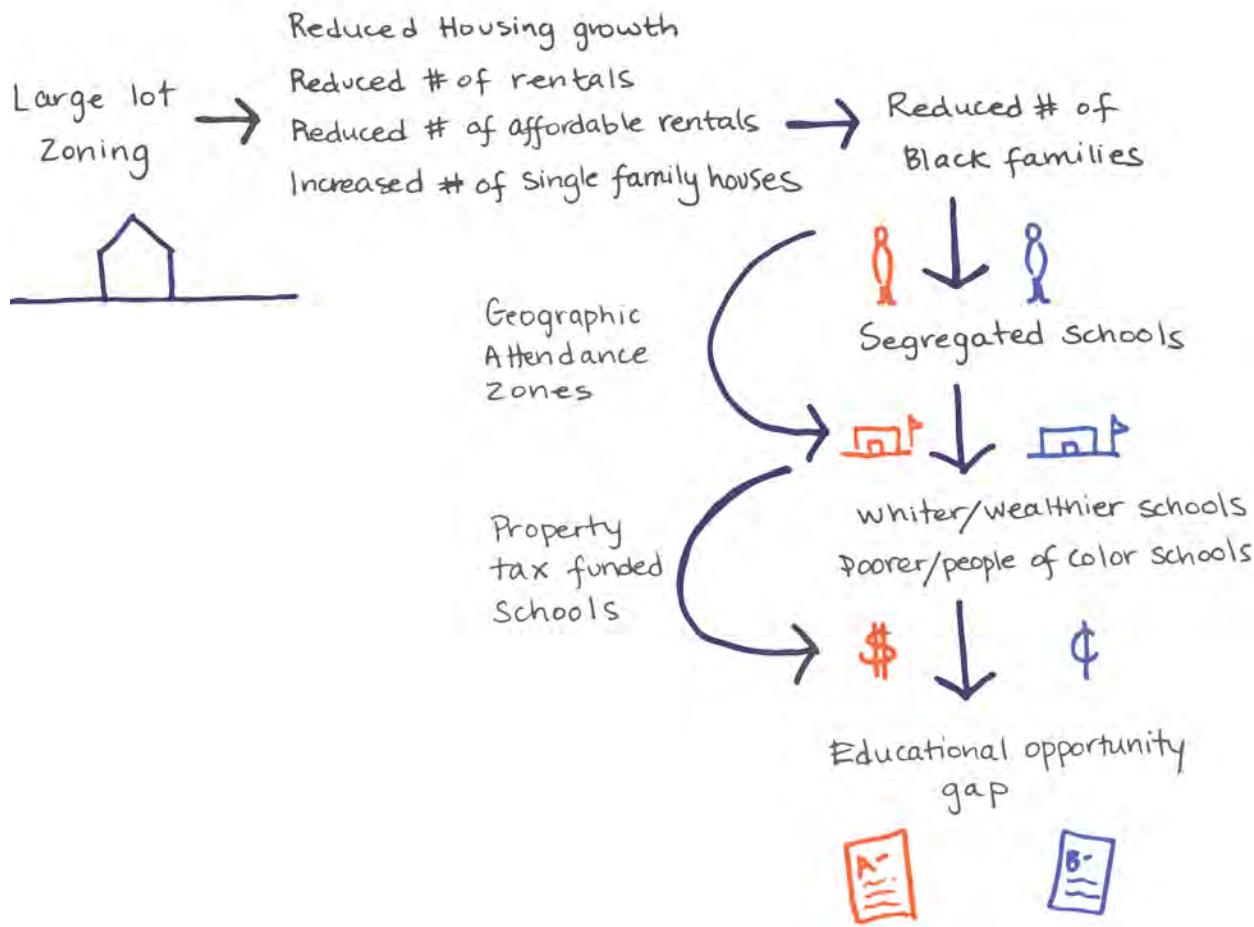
Large lot Zoning

Reduced Housing growth
Reduced # of rentals
Reduced # of affordable rentals
Increased # of single family houses

Reduced # of Black families

Geographic Attendance zones

Segregated schools

Property tax funded Schools

whiter/wealthier schools
Poorer/people of color schools

$ ¢

Educational opportunity gap

A-

B-